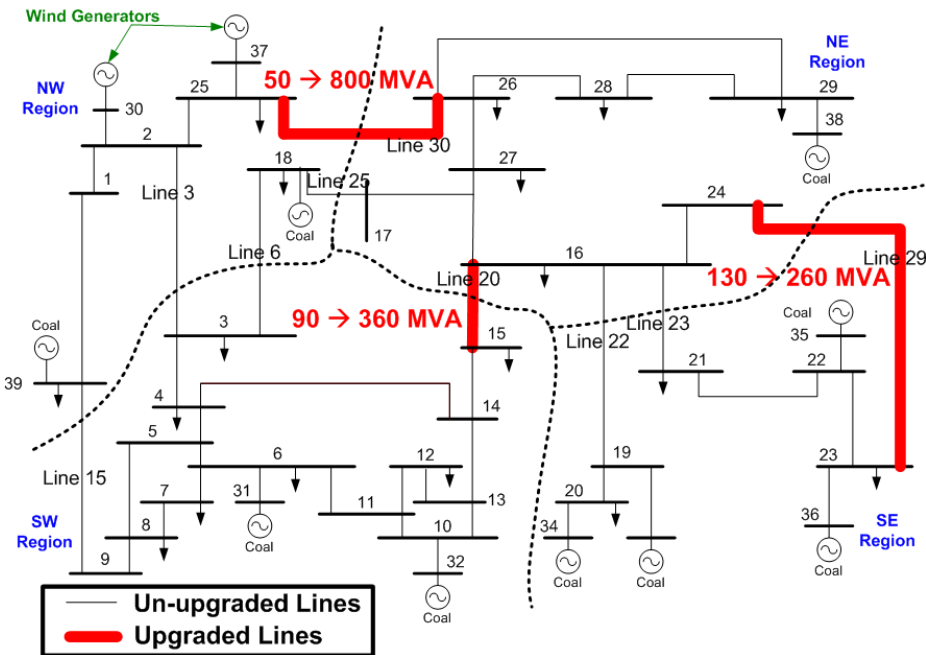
Wind Generators

37

NW Region

30

25

50 → 800 MVA

26

28

29

NE Region

38

Coal

2

Line 30

1

Line 3

18

Line 25

27

Coal

17

24

Line 6

16

Line 29

Line 20

130 → 260 MVA

3

90 → 360 MVA

Line 23

Coal

35

Coal

15

Line 22

39

21

22

4

14

5

23

Line 15

6

12

7

31

13

19

20

8

11

10

36

SW Region

Coal

34

SE Region

9

32

Coal

Coal

Coal

Coal

Un-upgraded Lines

Upgraded Lines